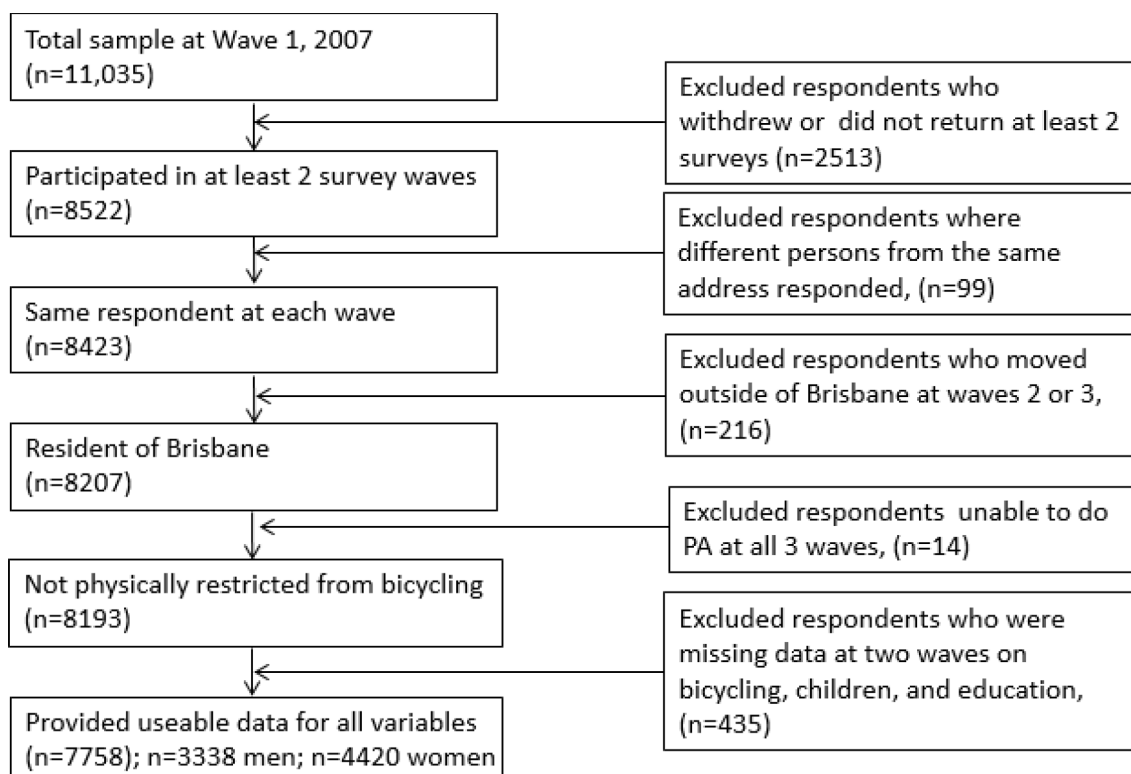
Total sample at Wave 1, 2007
(n=11,035)

Excluded respondents who withdrew or did not return at least 2 surveys (n=2513)

Participated in at least 2 survey waves
(n=8522)

Excluded respondents where different persons from the same address responded, (n=99)

Same respondent at each wave
(n=8423)

Excluded respondents who moved outside of Brisbane at waves 2 or 3, (n=216)

Resident of Brisbane
(n=8207)

Excluded respondents unable to do PA at all 3 waves, (n=14)

Not physically restricted from bicycling
(n=8193)

Excluded respondents who were missing data at two waves on bicycling, children, and education, (n=435)

Provided useable data for all variables
(n=7758); n=3338 men; n=4420 women